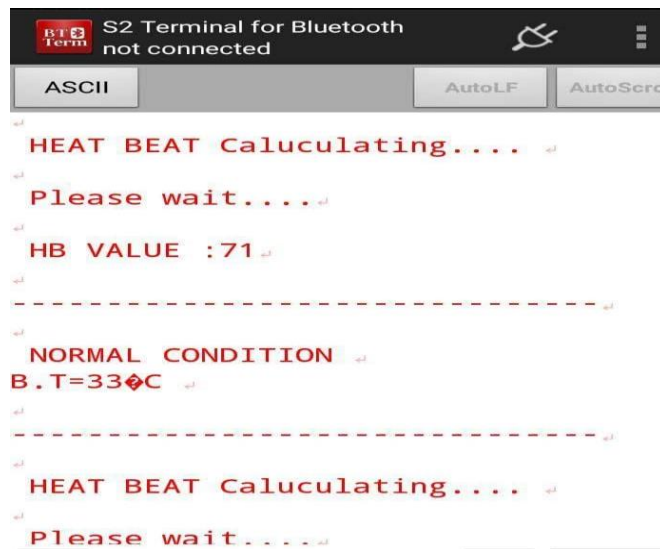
BT Term S2 Terminal for Bluetooth
not connected

ASCII
AutoLF
AutoScro

HEAT BEAT Caluculating....

Please wait....

HB VALUE :71

-----------------------------

NORMAL CONDITION
B.T=33�C

-----------------------------

HEAT BEAT Caluculating....

Please wait....